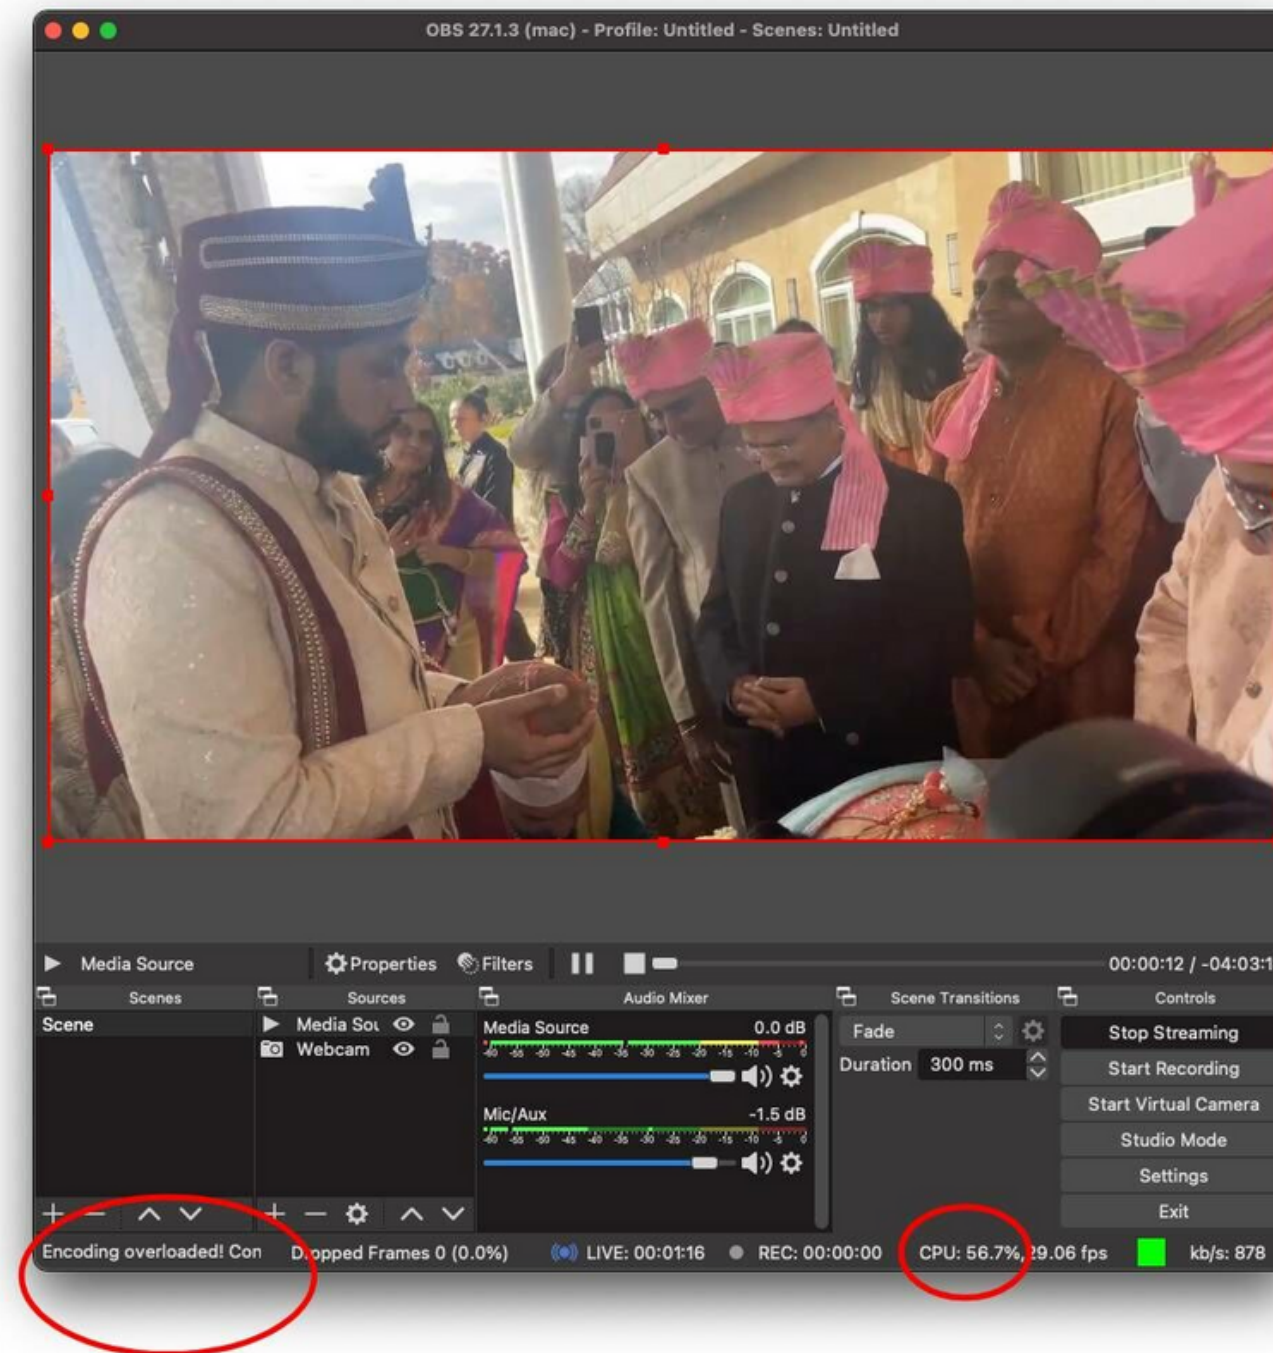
OBS 27.1.3 (mac) - Profile: Untitled - Scenes: Untitled

Media Source
Properties
Filters
00:00:12 / -04:03:1

Scenes
Scene

Sources
Media Sou
Webcam

Audio Mixer
Media Source 0.0 dB
-60 -55 -50 -45 -40 -35 -30 -25 -20 -15 -10 -5 0
Mic/Aux -1.5 dB
-60 -55 -50 -45 -40 -35 -30 -25 -20 -15 -10 -5 0

Scene Transitions
Fade
Duration 300 ms

Controls
Stop Streaming
Start Recording
Start Virtual Camera
Studio Mode
Settings
Exit

Encoding overloaded! Con Dropped Frames 0 (0.0%) LIVE: 00:01:16 REC: 00:00:00 CPU: 56.7%, 29.06 fps kb/s: 878